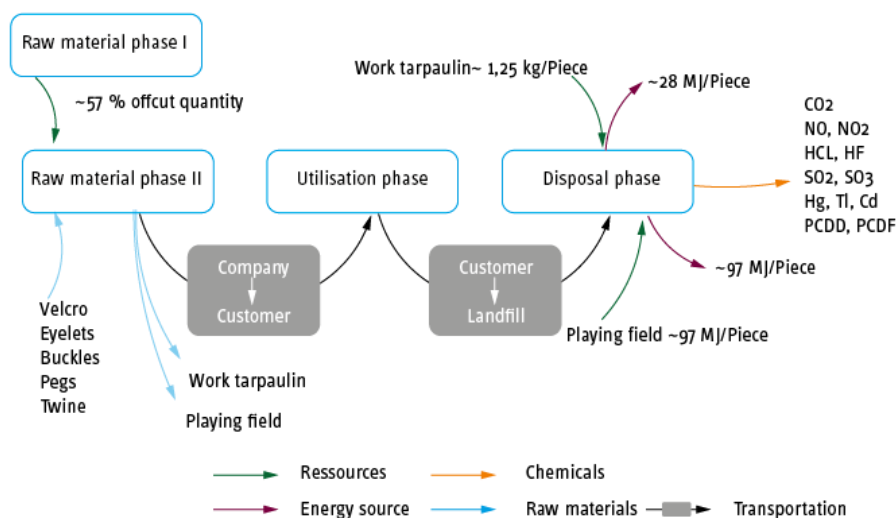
Raw material phase I

~57 % offcut quantity

Raw material phase II

Utilisation phase

Work tarpaulin~ 1,25 kg/Piece

~28 MJ/Piece

Disposal phase

$CO_2$
NO, $NO_2$
HCL, HF
$SO_2$, $SO_3$
Hg, Tl, Cd
PCDD, PCDF

Company
Customer

Customer
Landfill

~97 MJ/Piece

Playing field ~97 MJ/Piece

Velcro
Eyelets
Buckles
Pegs
Twine

Work tarpaulin

Playing field

Ressources

Chemicals

Energy source

Raw materials

Transportation